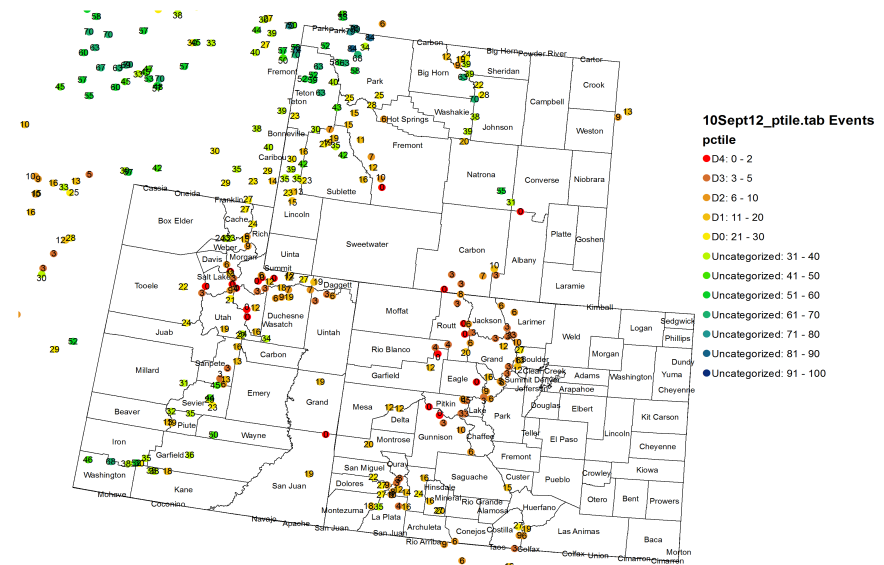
10Sept12_ptile.tab Events
pctile
D4: 0 - 2
D3: 3 - 5
D2: 6 - 10
D1: 11 - 20
D0: 21 - 30
Uncategorized: 31 - 40
Uncategorized: 41 - 50
Uncategorized: 51 - 60
Uncategorized: 61 - 70
Uncategorized: 71 - 80
Uncategorized: 81 - 90
Uncategorized: 91 - 100

Park
Carbon
Big Horn
Powder River
Carter
Sheridan
Crook
Big Horn
Campbell
Park
Washakie
Weston
Hot Springs
Johnson
Fremont
Teton
Natrona
Converse
Niobrara
Teton
Bonneville
Caribou
Sublette
Cassia
Oneida
Franklin
Lincoln
Box Elder
Cache
Rich
Sweetwater
Carbon
Albany
Platte
Goshen
Weber
Morgan
Davis
Uinta
Summit
Laramie
Salt Lake
Daggett
Tooele
Duchesne
Wasatch
Utah
Uintah
Moffat
Kimball
Juab
Routt
Jackson
Larimer
Logan
Sedgwick
Phillips
Carbon
Weld
Morgan
Rio Blanco
Grand
Boulder
Sanpete
Millard
Garfield
Eagle
Clear Creek
Adams
Washington
Yuma
Summit
Denver
Jefferson
Arapahoe
Emery
Grand
Mesa
Pitkin
Lake
Douglas
Elbert
Kit Carson
Sevier
Cheyenne
Beaver
Piute
Delta
Park
Wayne
Gunnison
Chaffee
Teller
El Paso
Lincoln
Cheyenne
Iron
Garfield
Montrose
Fremont
Washington
San Juan
San Miguel
Ouray
Saguache
Custer
Pueblo
Crowley
Kiowa
Kane
Hinsdale
Dolores
Mineral
Rio Grande
Otero
Bent
Prowers
Mohave
Coconino
Montezuma
La Plata
Alamosa
Huerfano
Navajo
Apache
San Juan
Archuleta
Conejos
Costilla
Las Animas
Baca
Rio Arriba
Taos
Colfax
Union
Cimarron
Morton